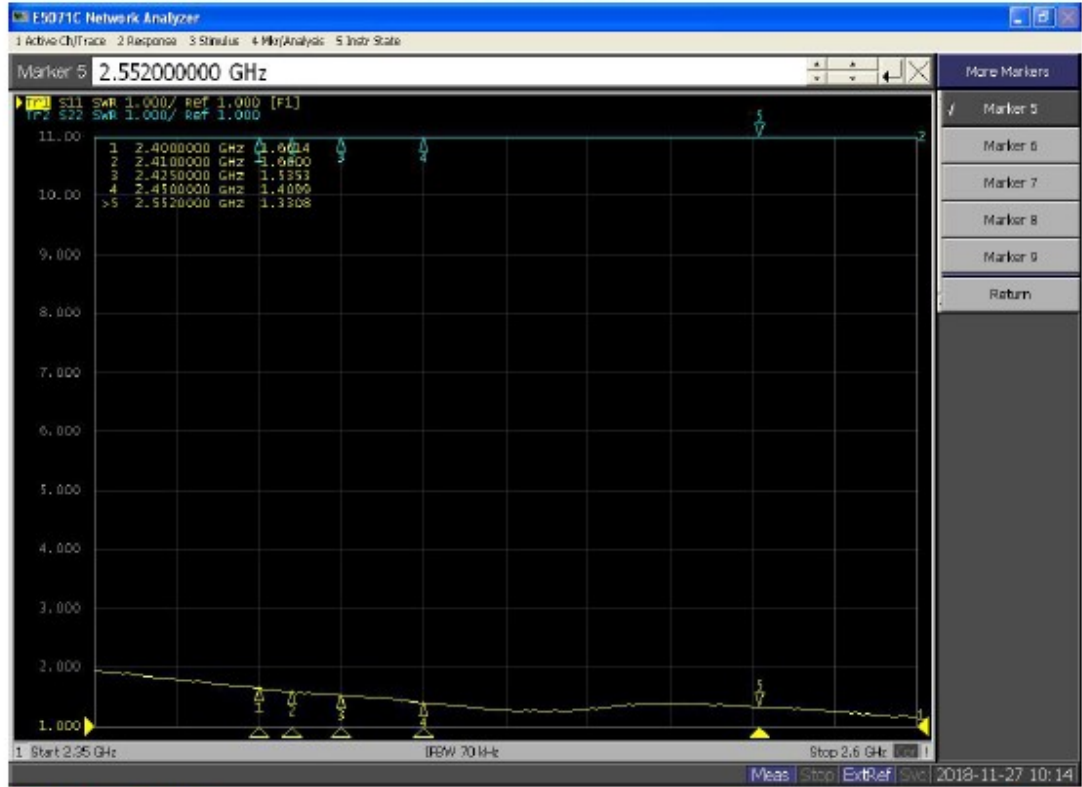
E5071C Network Analyzer

1 Active Ch/Trace 2 Response 3 Stimulus 4 Mkr/Analysis 5 Instr State

Marker 5 2.552000000 GHz

More Markers

Marker 5

Marker 6

Marker 7

Marker 8

Marker 9

Return

Tr1 S11 SWR 1.000/ Ref 1.000 [F1]
Tr2 S22 SWR 1.000/ Ref 1.000

| | | |
|---|---|---|
| 1 | 2.4000000 GHz | 1.6614 |
| 2 | 2.4100000 GHz | 1.6800 |
| 3 | 2.4250000 GHz | 1.5353 |
| 4 | 2.4500000 GHz | 1.4000 |
| >5 | 2.5520000 GHz | 1.3308 |

11.00
10.00
9.000
8.000
7.000
6.000
5.000
4.000
3.000
2.000
1.000

1 Start 2.35 GHz IFBW 70 kHz Stop 2.6 GHz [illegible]

Meas Stop ExtRef Svc 2018-11-27 10:14